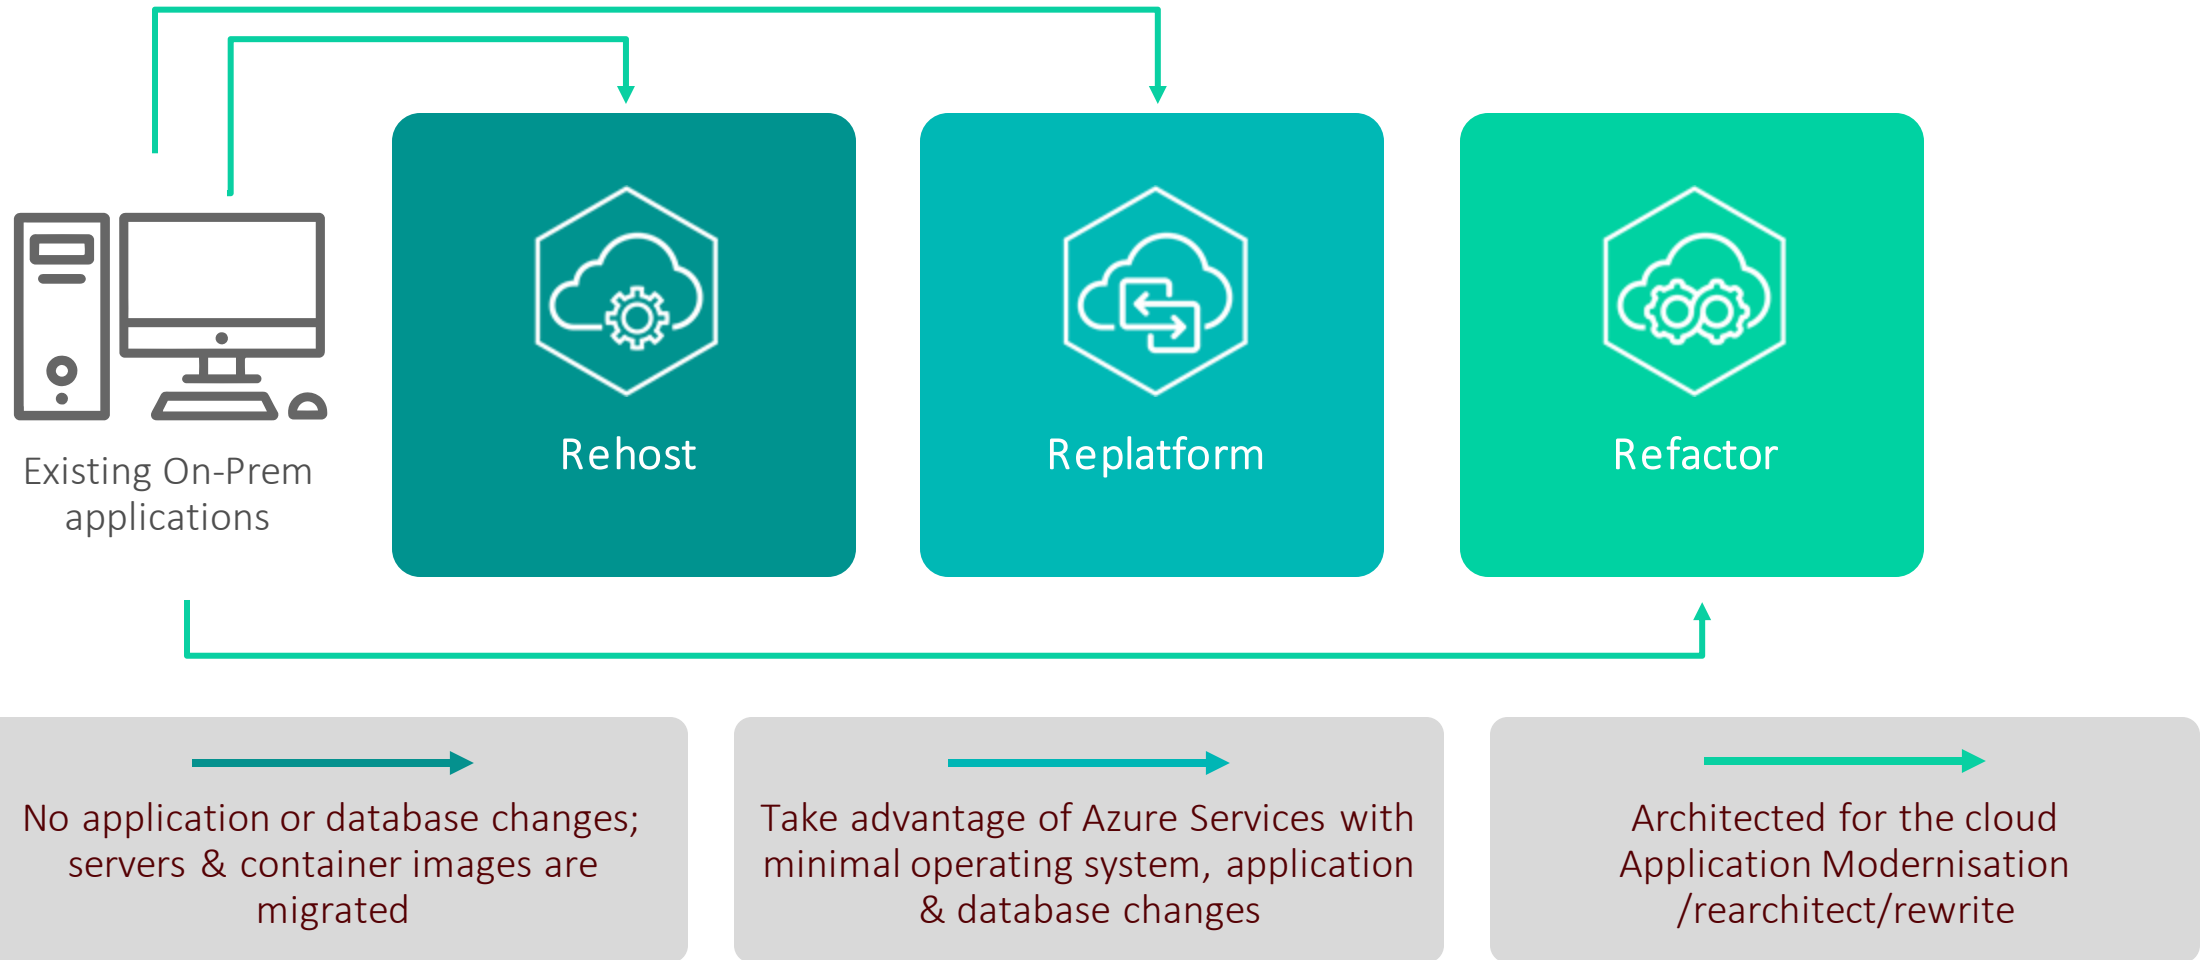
Existing On-Prem applications

Rehost

Replatform

Refactor

No application or database changes; servers & container images are migrated

Take advantage of Azure Services with minimal operating system, application & database changes

Architected for the cloud Application Modernisation /rearchitect/rewrite